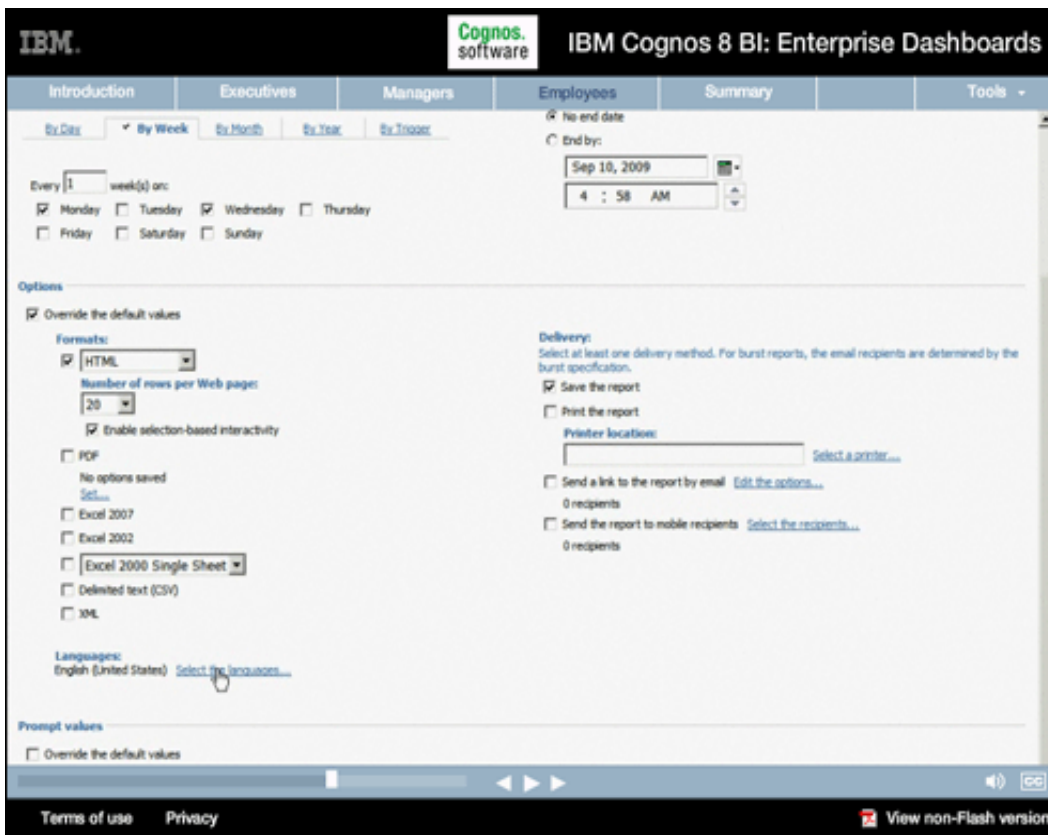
IBM.

Cognos. software

IBM Cognos 8 BI: Enterprise Dashboards

Introduction Executives Managers Employees Summary Tools

By Day ✔ By Week By Month By Year By Trigger

No end date
End by:
Sep 10, 2009
4 : 58 AM

Every 1 week(s) on:
Monday Tuesday Wednesday Thursday
Friday Saturday Sunday

Options

Override the default values

Formats:
HTML
Number of rows per Web page:
20
Enable selection-based interactivity
PDF
No options saved
Set...
Excel 2007
Excel 2002
Excel 2000 Single Sheet
Delimited text (CSV)
XML

Delivery:
Select at least one delivery method. For burst reports, the email recipients are determined by the burst specification.
Save the report
Print the report
Printer location:
Select a printer...
Send a link to the report by email Edit the options...
0 recipients
Send the report to mobile recipients Select the recipients...
0 recipients

Languages:
English (United States) Select the languages...

Prompt values

Override the default values

Terms of use Privacy

View non-Flash version